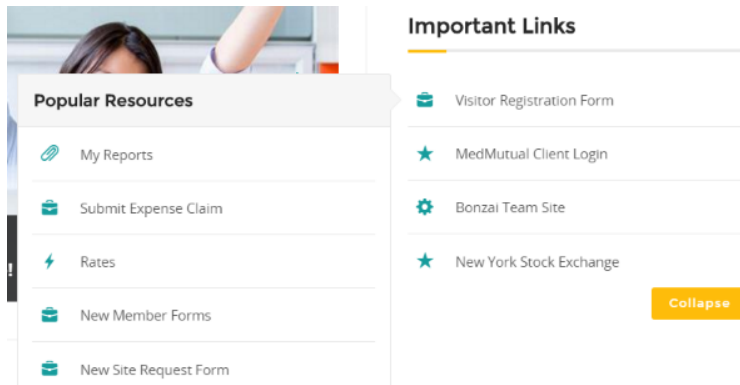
Popular Resources

My Reports

Submit Expense Claim

Rates

New Member Forms

New Site Request Form

Important Links

Visitor Registration Form

MedMutual Client Login

Bonzai Team Site

New York Stock Exchange

Collapse